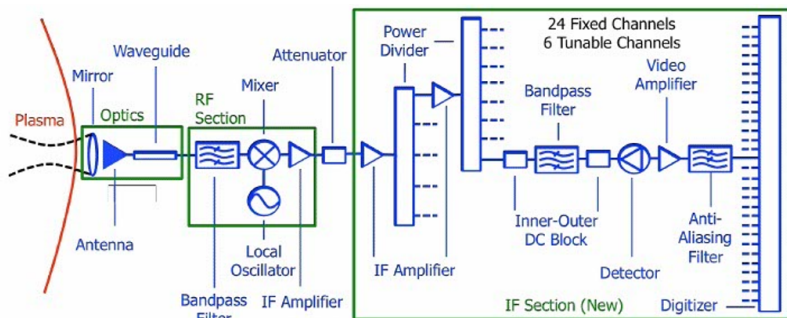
24 Fixed Channels
6 Tunable Channels

Plasma
Mirror
Waveguide
Optics
Antenna
RF Section
Mixer
Attenuator
Local Oscillator
Bandpass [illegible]
IF Amplifier
Power Divider
IF Amplifier
Bandpass Filter
Video Amplifier
Inner-Outer DC Block
Detector
Anti-Aliasing Filter
IF Section (New)
Digitizer